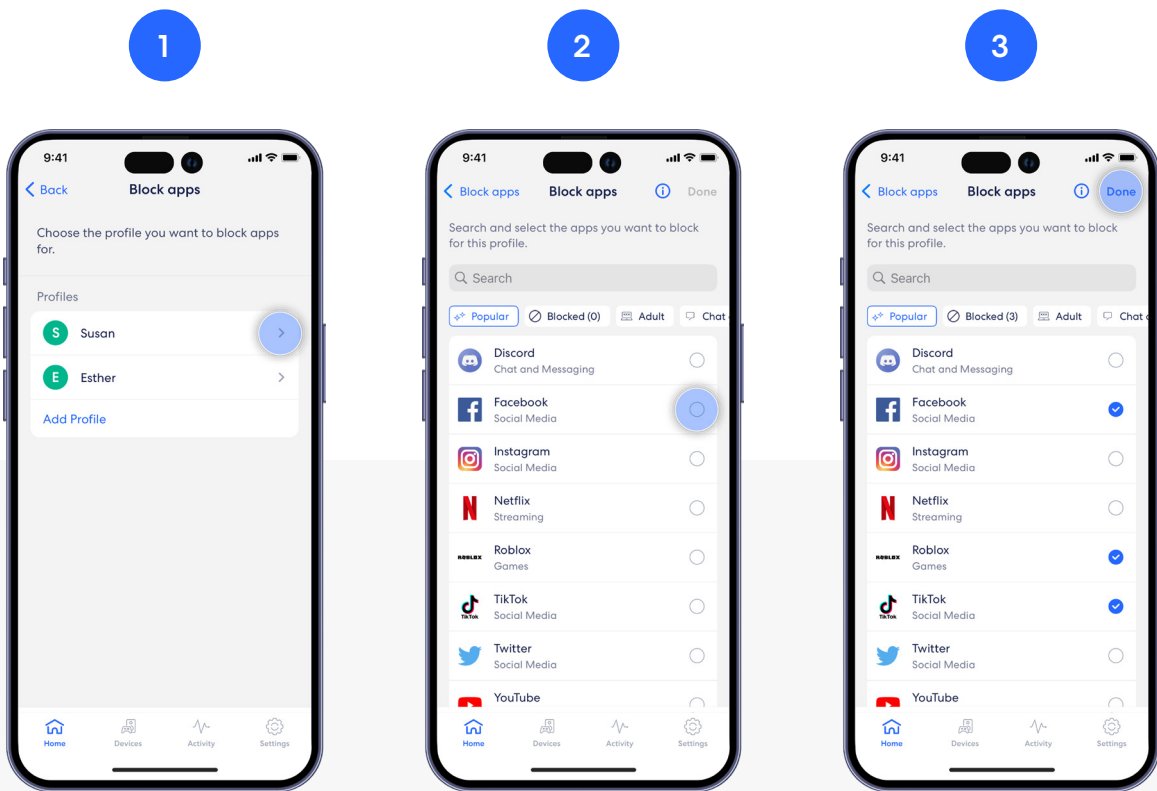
1

9:41

Back Block apps

Choose the profile you want to block apps for.

Profiles

S Susan

E Esther

Add Profile

Home Devices Activity Settings

2

9:41

Block apps Block apps Done

Search and select the apps you want to block for this profile.

Search

Popular Blocked (0) Adult Chat

Discord
Chat and Messaging

Facebook
Social Media

Instagram
Social Media

Netflix
Streaming

ROBLOX Roblox
Games

TikTok TikTok
Social Media

Twitter
Social Media

YouTube

Home Devices Activity Settings

3

9:41

Block apps Block apps Done

Search and select the apps you want to block for this profile.

Search

Popular Blocked (3) Adult Chat

Discord
Chat and Messaging

Facebook
Social Media

Instagram
Social Media

Netflix
Streaming

ROBLOX Roblox
Games

TikTok TikTok
Social Media

Twitter
Social Media

YouTube

Home Devices Activity Settings